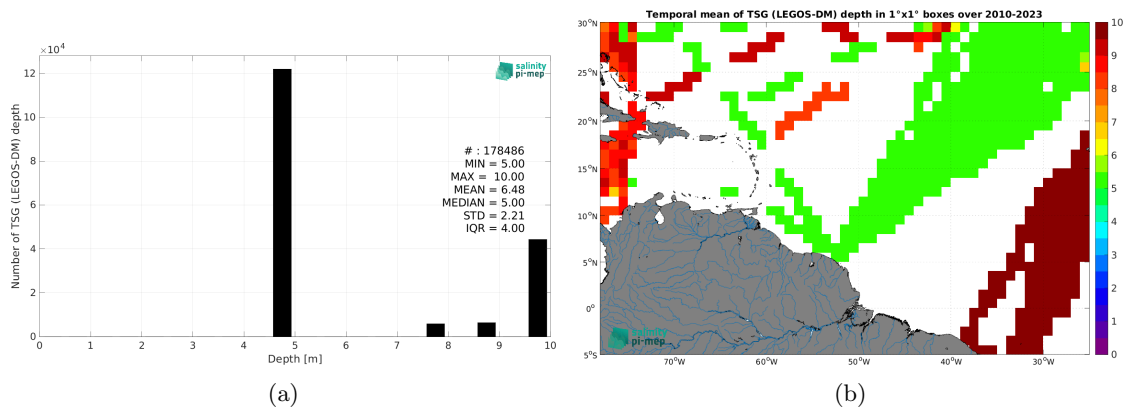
$\times10^4$
12
10
8
6
4
2
0
Number of TSG (LEGOS-DM) depth
salinity pi-mep
# : 178486
MIN = 5.00
MAX = 10.00
MEAN = 6.48
MEDIAN = 5.00
STD = 2.21
IQR = 4.00
0 1 2 3 4 5 6 7 8 9 10
Depth [m]
(a)

Temporal mean of TSG (LEGOS-DM) depth in 1°x1° boxes over 2010-2023
30°N
25°N
20°N
15°N
10°N
5°N
0°
5°S
70°W 60°W 50°W 40°W 30°W
salinity pi-mep
10
9
8
7
6
5
4
3
2
1
0
(b)